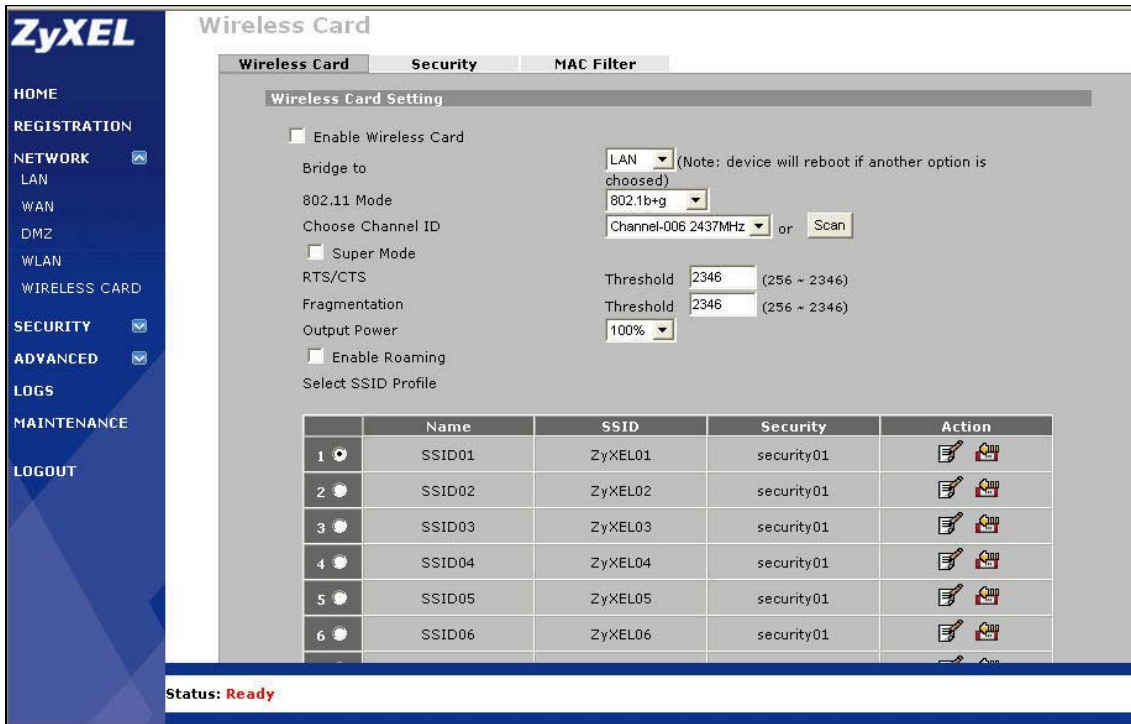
ZyXEL

HOME
REGISTRATION
NETWORK
LAN
WAN
DMZ
WLAN
WIRELESS CARD
SECURITY
ADVANCED
LOGS
MAINTENANCE

LOGOUT

Wireless Card

Wireless Card | Security | MAC Filter

Wireless Card Setting

Enable Wireless Card

Bridge to LAN (Note: device will reboot if another option is choosed)

802.11 Mode 802.1b+g

Choose Channel ID Channel-006 2437MHz or Scan

Super Mode

RTS/CTS Threshold 2346 (256 ~ 2346)

Fragmentation Threshold 2346 (256 ~ 2346)

Output Power 100%

Enable Roaming

Select SSID Profile

| | Name | SSID | Security | Action |
|---|---|---|---|---|
| 1 | SSID01 | ZyXEL01 | security01 | |
| 2 | SSID02 | ZyXEL02 | security01 | |
| 3 | SSID03 | ZyXEL03 | security01 | |
| 4 | SSID04 | ZyXEL04 | security01 | |
| 5 | SSID05 | ZyXEL05 | security01 | |
| 6 | SSID06 | ZyXEL06 | security01 | |

Status: Ready